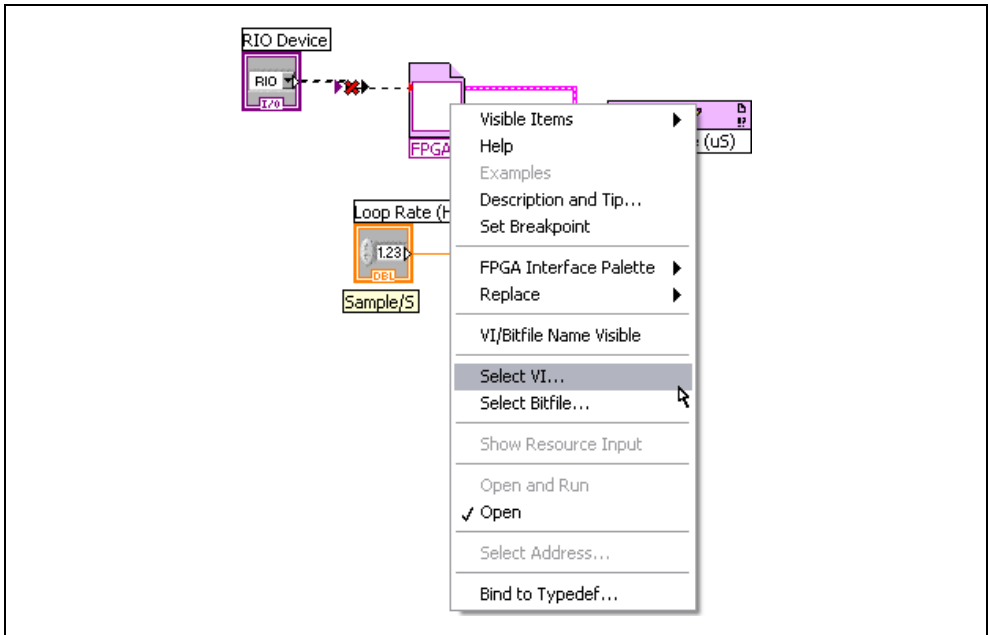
RIO Device

RIO

I/O

FPGA

e (uS)

Loop Rate (H

1.23

DBL

Sample/S

Visible Items
Help
Examples
Description and Tip...
Set Breakpoint

FPGA Interface Palette
Replace

VI/Bitfile Name Visible

Select VI...
Select Bitfile...

Show Resource Input

Open and Run
✓ Open

Select Address...

Bind to Typedef...